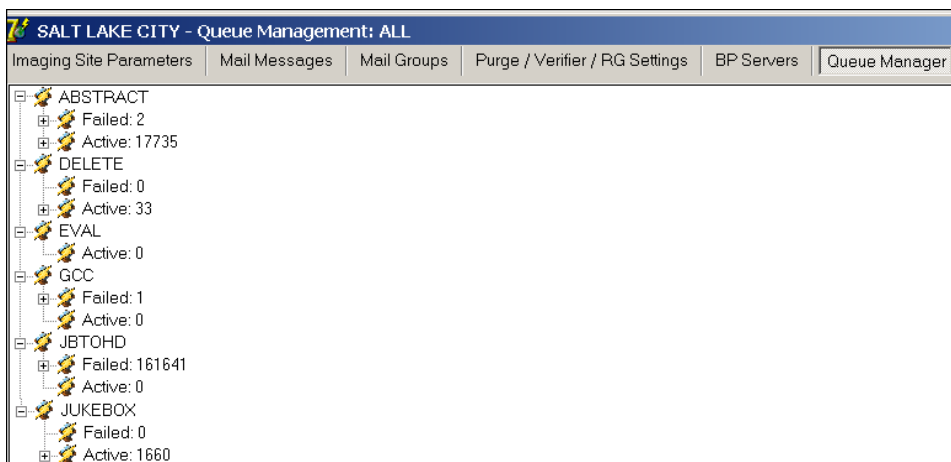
SALT LAKE CITY - Queue Management: ALL

Imaging Site Parameters | Mail Messages | Mail Groups | Purge / Verifier / RG Settings | BP Servers | Queue Manager

ABSTRACT
Failed: 2
Active: 17735
DELETE
Failed: 0
Active: 33
EVAL
Active: 0
GCC
Failed: 1
Active: 0
JBTOHD
Failed: 161641
Active: 0
JUKEBOX
Failed: 0
Active: 1660